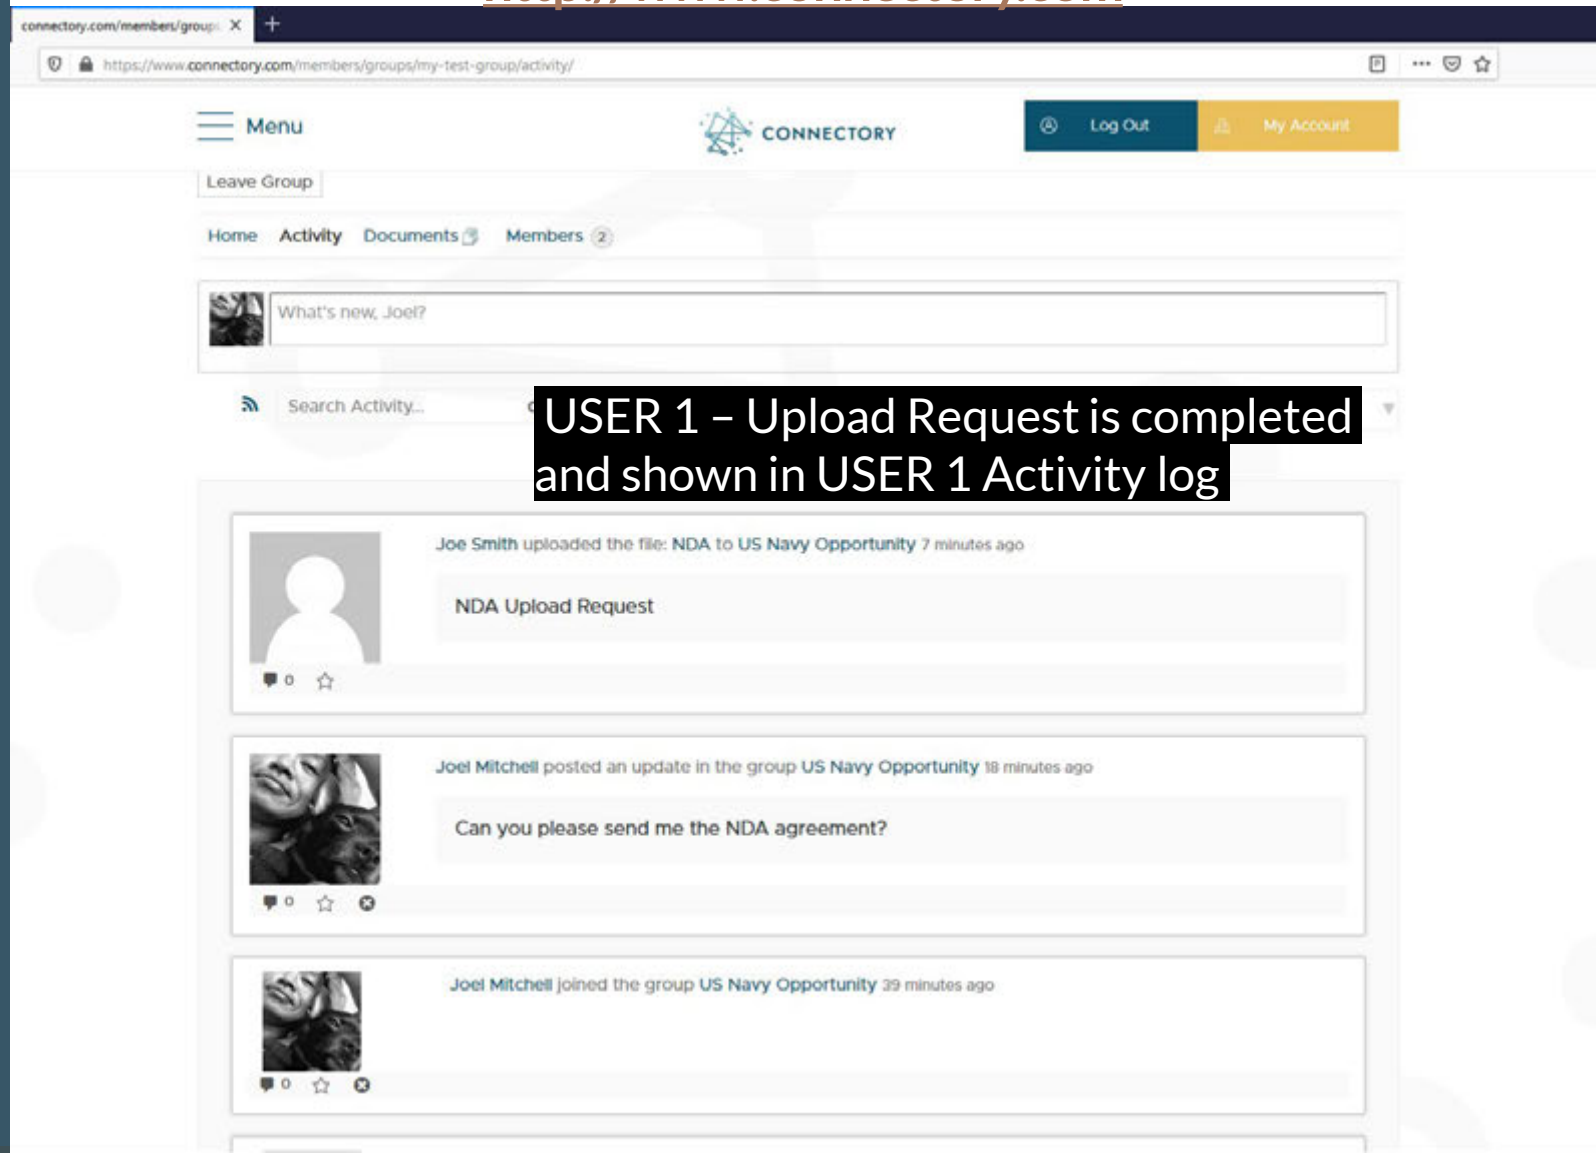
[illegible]

connectory.com/members/groups ×

https://www.connectory.com/members/groups/my-test-group/activity/

Menu

CONNECTORY

Log Out

My Account

Leave Group

Home Activity Documents Members 2

What's new, Joel?

Search Activity...

USER 1 – Upload Request is completed and shown in USER 1 Activity log

Joe Smith uploaded the file: NDA to US Navy Opportunity 7 minutes ago

NDA Upload Request

0

Joel Mitchell posted an update in the group US Navy Opportunity 18 minutes ago

Can you please send me the NDA agreement?

0

Joel Mitchell joined the group US Navy Opportunity 39 minutes ago

0